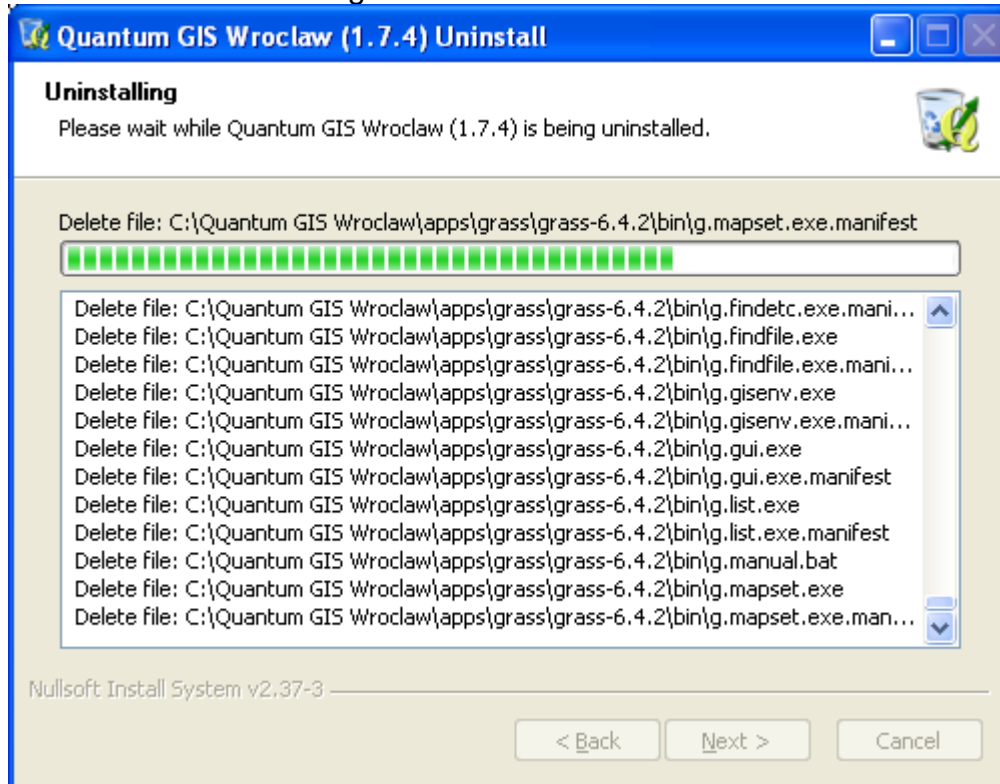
Quantum GIS Wroclaw (1.7.4) Uninstall

Uninstalling
Please wait while Quantum GIS Wroclaw (1.7.4) is being uninstalled.

Delete file: C:\Quantum GIS Wroclaw\apps\grass\grass-6.4.2\bin\g.mapset.exe.manifest

Delete file: C:\Quantum GIS Wroclaw\apps\grass\grass-6.4.2\bin\g.findetc.exe.mani...
Delete file: C:\Quantum GIS Wroclaw\apps\grass\grass-6.4.2\bin\g.findfile.exe
Delete file: C:\Quantum GIS Wroclaw\apps\grass\grass-6.4.2\bin\g.findfile.exe.mani...
Delete file: C:\Quantum GIS Wroclaw\apps\grass\grass-6.4.2\bin\g.gisenv.exe
Delete file: C:\Quantum GIS Wroclaw\apps\grass\grass-6.4.2\bin\g.gisenv.exe.mani...
Delete file: C:\Quantum GIS Wroclaw\apps\grass\grass-6.4.2\bin\g.gui.exe
Delete file: C:\Quantum GIS Wroclaw\apps\grass\grass-6.4.2\bin\g.gui.exe.manifest
Delete file: C:\Quantum GIS Wroclaw\apps\grass\grass-6.4.2\bin\g.list.exe
Delete file: C:\Quantum GIS Wroclaw\apps\grass\grass-6.4.2\bin\g.list.exe.manifest
Delete file: C:\Quantum GIS Wroclaw\apps\grass\grass-6.4.2\bin\g.manual.bat
Delete file: C:\Quantum GIS Wroclaw\apps\grass\grass-6.4.2\bin\g.mapset.exe
Delete file: C:\Quantum GIS Wroclaw\apps\grass\grass-6.4.2\bin\g.mapset.exe.man...

Nullsoft Install System v2.37-3

< Back Next > Cancel